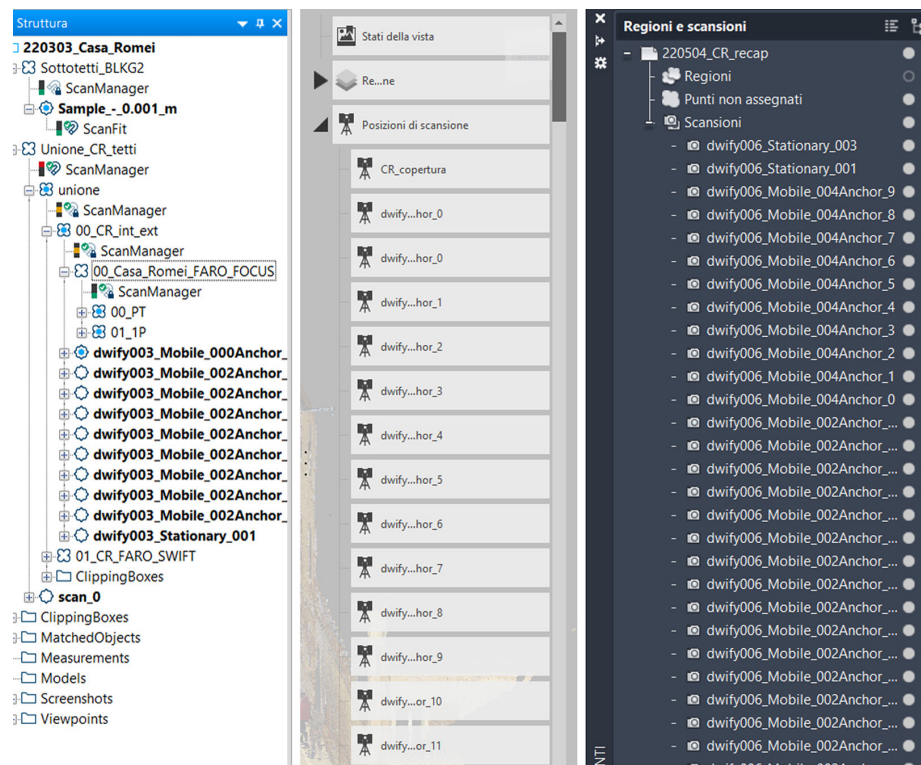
Struttura

220303_Casa_Romei
Sottotetti_BLKG2
ScanManager
Sample_-_0.001_m
ScanFit
Unione_CR_tetti
ScanManager
unione
ScanManager
00_CR_int_ext
ScanManager
00_Casa_Romei_FARO_FOCUS
ScanManager
00_PT
01_1P
dwify003_Mobile_000Anchor_
dwify003_Mobile_002Anchor_
dwify003_Mobile_002Anchor_
dwify003_Mobile_002Anchor_
dwify003_Mobile_002Anchor_
dwify003_Mobile_002Anchor_
dwify003_Mobile_002Anchor_
dwify003_Mobile_002Anchor_
dwify003_Mobile_002Anchor_
dwify003_Stationary_001
01_CR_FARO_SWIFT
ClippingBoxes
scan_0
ClippingBoxes
MatchedObjects
Measurements
Models
Screenshots
Viewpoints

Stati della vista
Re...ne
Posizioni di scansione
CR_copertura
dwify...hor_0
dwify...hor_0
dwify...hor_1
dwify...hor_2
dwify...hor_3
dwify...hor_4
dwify...hor_5
dwify...hor_6
dwify...hor_7
dwify...hor_8
dwify...hor_9
dwify...or_10
dwify...or_11

Regioni e scansioni
220504_CR_recap
Regioni
Punti non assegnati
Scansioni
dwify006_Stationary_003
dwify006_Stationary_001
dwify006_Mobile_004Anchor_9
dwify006_Mobile_004Anchor_8
dwify006_Mobile_004Anchor_7
dwify006_Mobile_004Anchor_6
dwify006_Mobile_004Anchor_5
dwify006_Mobile_004Anchor_4
dwify006_Mobile_004Anchor_3
dwify006_Mobile_004Anchor_2
dwify006_Mobile_004Anchor_1
dwify006_Mobile_004Anchor_0
dwify006_Mobile_002Anchor_
dwify006_Mobile_002Anchor_
dwify006_Mobile_002Anchor_
dwify006_Mobile_002Anchor_
dwify006_Mobile_002Anchor_
dwify006_Mobile_002Anchor_
dwify006_Mobile_002Anchor_
dwify006_Mobile_002Anchor_
dwify006_Mobile_002Anchor_
dwify006_Mobile_002Anchor_
dwify006_Mobile_002Anchor_
dwify006_Mobile_002Anchor_
dwify006_Mobile_002Anchor_
dwify006_Mobile_002Anchor_
NTI